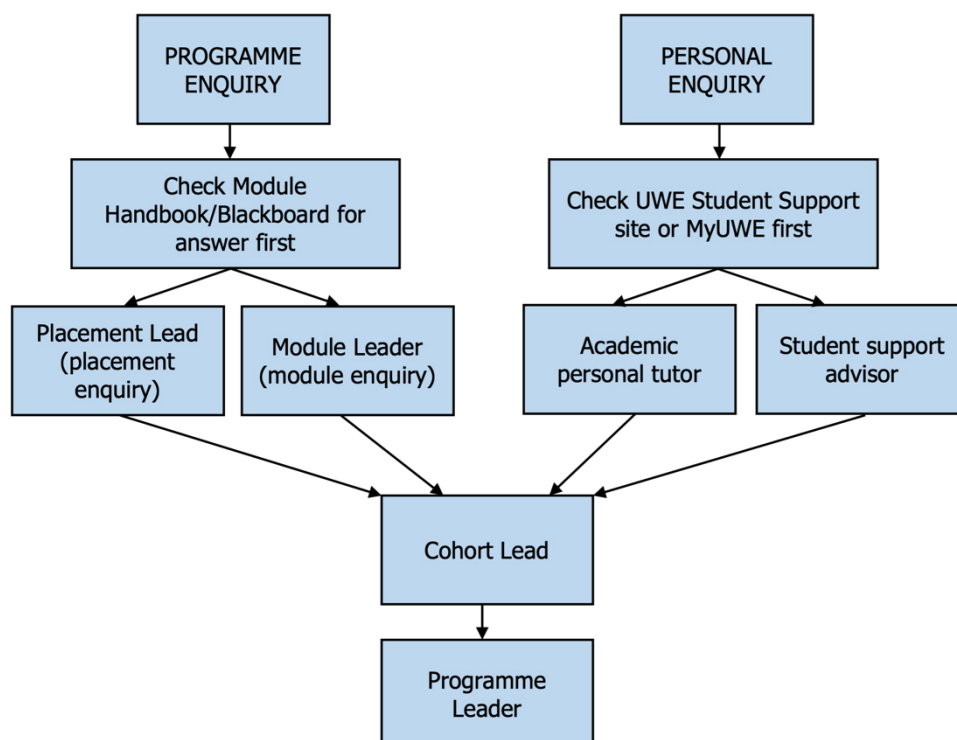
PROGRAMME ENQUIRY

PERSONAL ENQUIRY

Check Module Handbook/Blackboard for answer first

Check UWE Student Support site or MyUWE first

Placement Lead (placement enquiry)

Module Leader (module enquiry)

Academic personal tutor

Student support advisor

Cohort Lead

Programme Leader